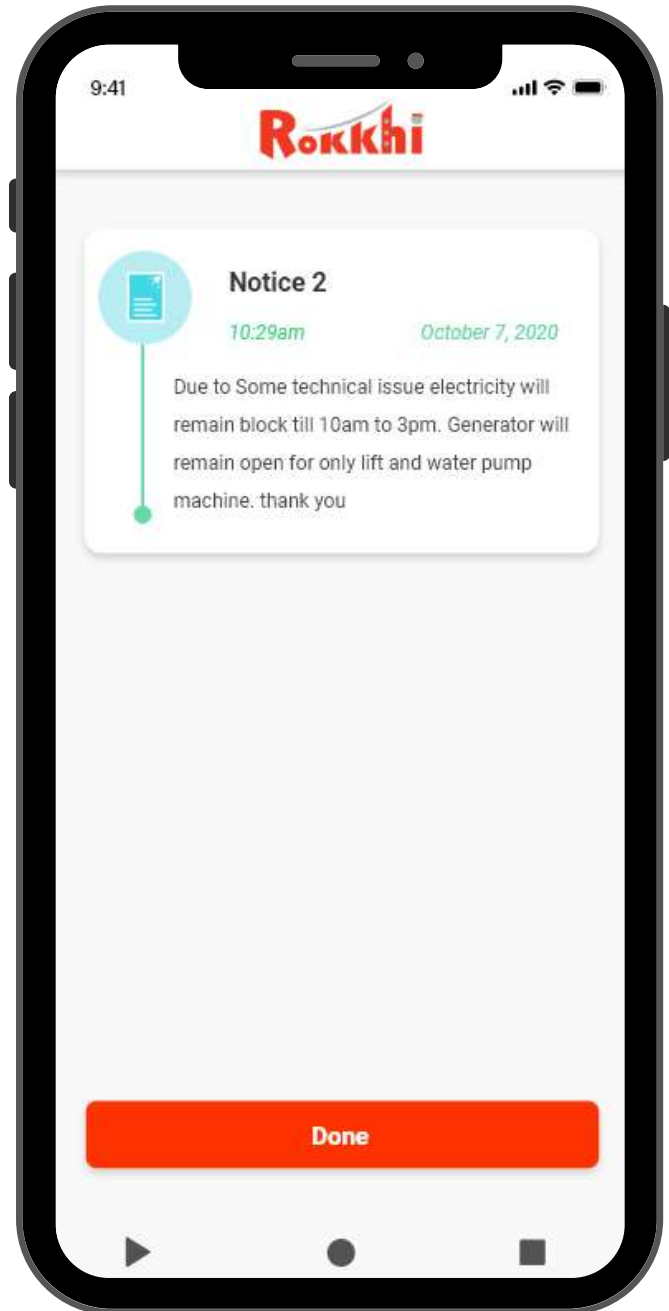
9:41

Rokkhi

Notice 2

10:29am

October 7, 2020

Due to Some technical issue electricity will remain block till 10am to 3pm. Generator will remain open for only lift and water pump machine. thank you

Done